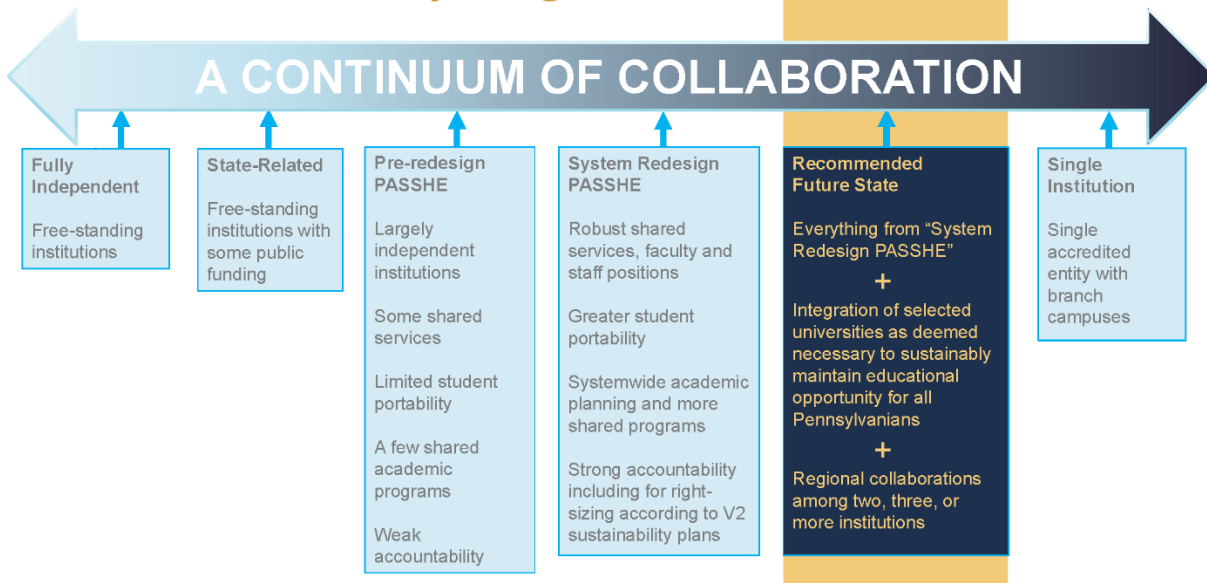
A CONTINUUM OF COLLABORATION

Fully Independent

Free-standing institutions

State-Related

Free-standing institutions with some public funding

Pre-redesign PASSHE

Largely independent institutions

Some shared services

Limited student portability

A few shared academic programs

Weak accountability

System Redesign PASSHE

Robust shared services, faculty and staff positions

Greater student portability

Systemwide academic planning and more shared programs

Strong accountability including for right-sizing according to V2 sustainability plans

Recommended Future State

Everything from "System Redesign PASSHE"

+

Integration of selected universities as deemed necessary to sustainably maintain educational opportunity for all Pennsylvanians

+

Regional collaborations among two, three, or more institutions

Single Institution

Single accredited entity with branch campuses